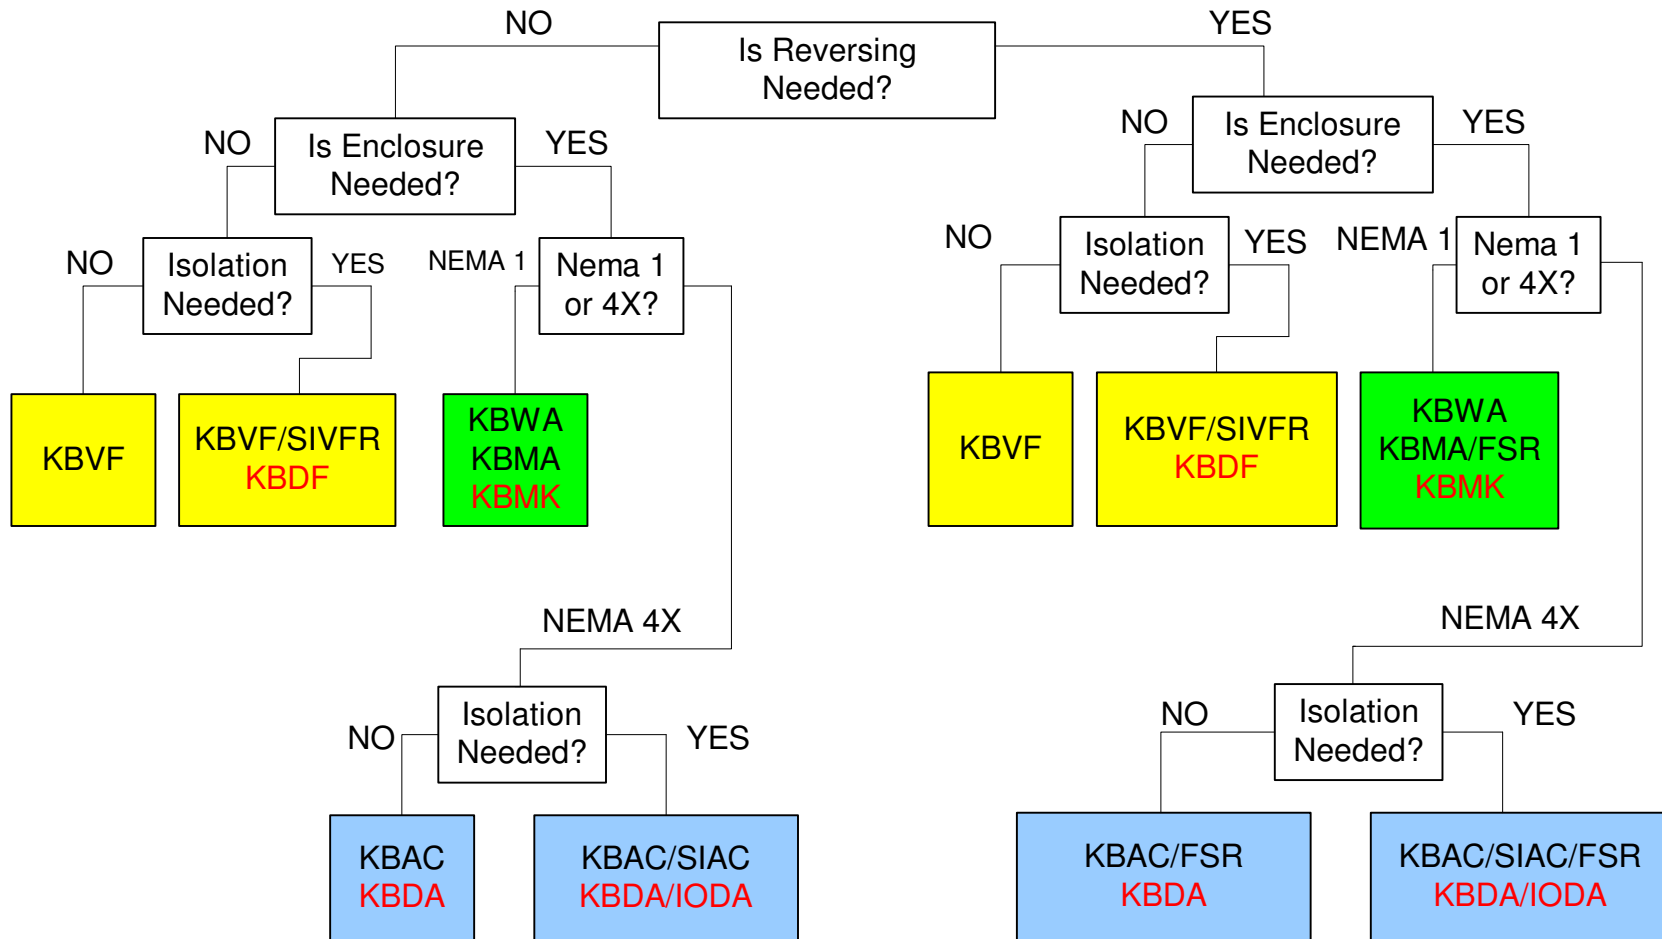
Is Reversing Needed?

NO

YES

Is Enclosure Needed?

NO

YES

Isolation Needed?

NO

YES

KBVF

KBVF/SIVFR
KBDF

NEMA 1

Nema 1 or 4X?

KBWA
KBMA
KBMK

NEMA 4X

Isolation Needed?

NO

YES

KBAC
KBDA

KBAC/SIAC
KBDA/IODA

Is Enclosure Needed?

NO

YES

Isolation Needed?

NO

YES

KBVF

KBVF/SIVFR
KBDF

NEMA 1

Nema 1 or 4X?

KBWA
KBMA/FSR
KBMK

NEMA 4X

Isolation Needed?

NO

YES

KBAC/FSR
KBDA

KBAC/SIAC/FSR
KBDA/IODA